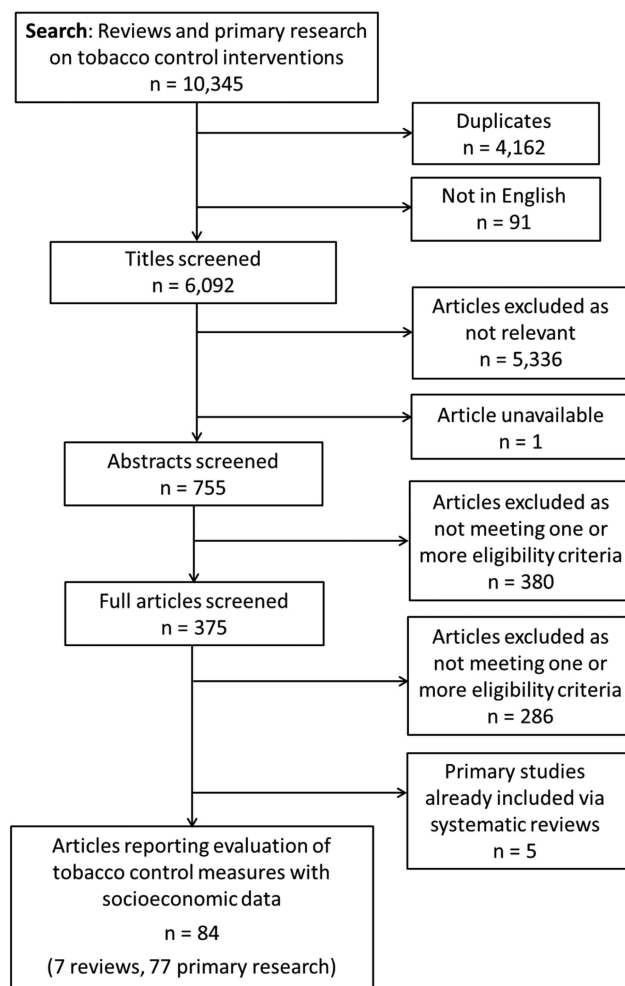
**Search**: Reviews and primary research on tobacco control interventions
n = 10,345

Duplicates
n = 4,162

Not in English
n = 91

Titles screened
n = 6,092

Articles excluded as not relevant
n = 5,336

Article unavailable
n = 1

Abstracts screened
n = 755

Articles excluded as not meeting one or more eligibility criteria
n = 380

Full articles screened
n = 375

Articles excluded as not meeting one or more eligibility criteria
n = 286

Primary studies already included via systematic reviews
n = 5

Articles reporting evaluation of tobacco control measures with socioeconomic data
n = 84
(7 reviews, 77 primary research)